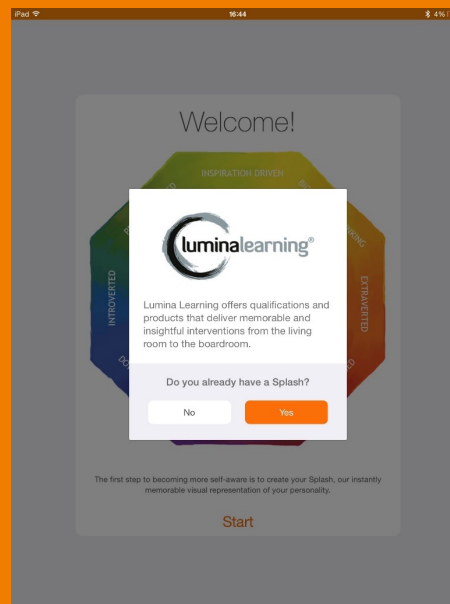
iPad 16:44 4%

Welcome!

INSPIRATION DRIVEN

INTROVERTED

EXTRAVERTED

luminalearning®

Lumina Learning offers qualifications and products that deliver memorable and insightful interventions from the living room to the boardroom.

Do you already have a Splash?

No

Yes

The first step to becoming more self-aware is to create your Splash, our instantly memorable visual representation of your personality.

Start